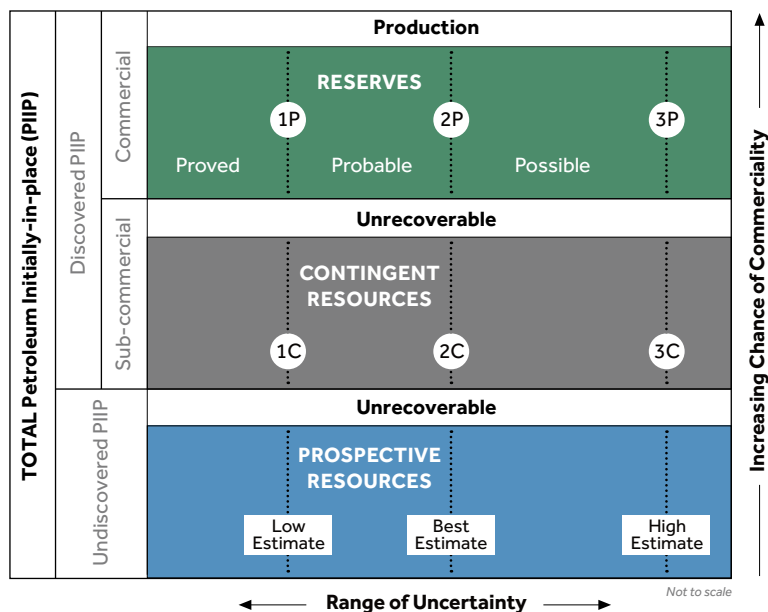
TOTAL Petroleum Initially-in-place (PIIP)

Discovered PIIP

Commercial

Production

RESERVES

1P

2P

3P

Proved

Probable

Possible

Sub-commercial

Unrecoverable

CONTINGENT RESOURCES

1C

2C

3C

Undiscovered PIIP

Unrecoverable

PROSPECTIVE RESOURCES

Low Estimate

Best Estimate

High Estimate

Not to scale

Range of Uncertainty

Increasing Chance of Commerciality